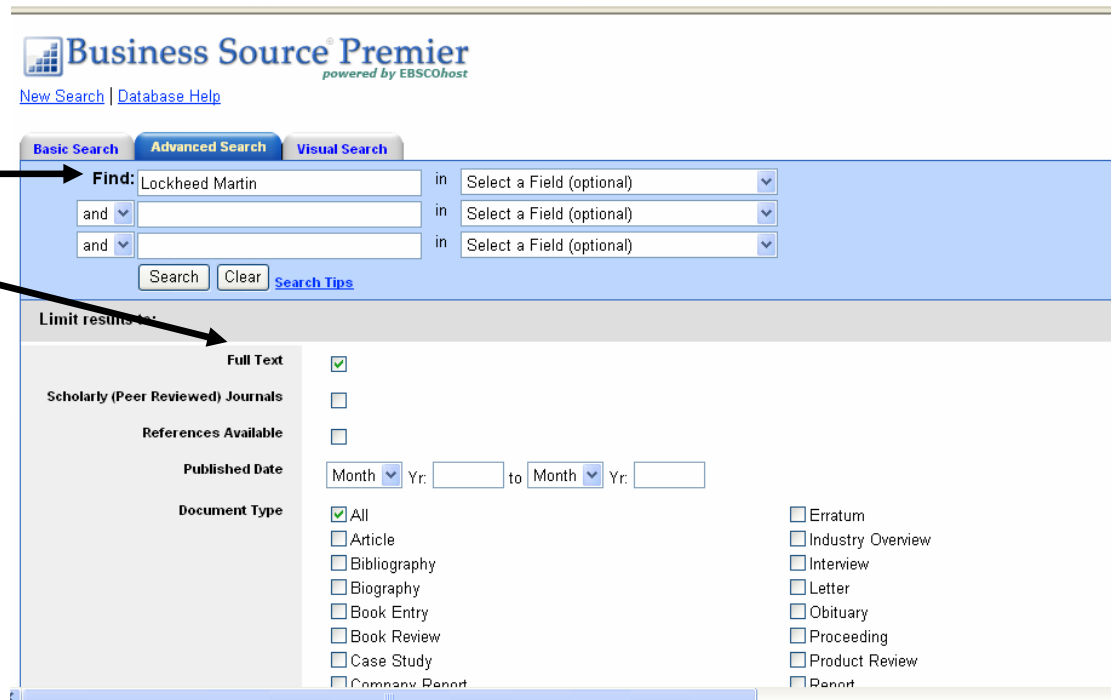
Business Source® Premier
powered by EBSCOhost

New Search | Database Help

Basic Search Advanced Search Visual Search

Find: Lockheed Martin in Select a Field (optional)
and in Select a Field (optional)
and in Select a Field (optional)
Search Clear Search Tips

Limit results to:

Full Text
Scholarly (Peer Reviewed) Journals
References Available
Published Date Month Yr: to Month Yr:
Document Type
All
Article
Bibliography
Biography
Book Entry
Book Review
Case Study
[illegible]

Erratum
Industry Overview
Interview
Letter
Obituary
Proceeding
Product Review
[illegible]